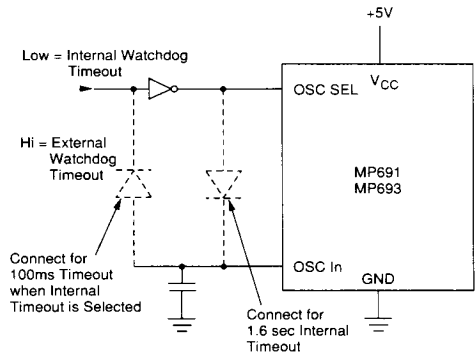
+5V

Low = Internal Watchdog Timeout

Hi = External Watchdog Timeout

OSC SEL

$V_{CC}$

MP691
MP693

OSC In

GND

Connect for 100ms Timeout when Internal Timeout is Selected

Connect for 1.6 sec Internal Timeout